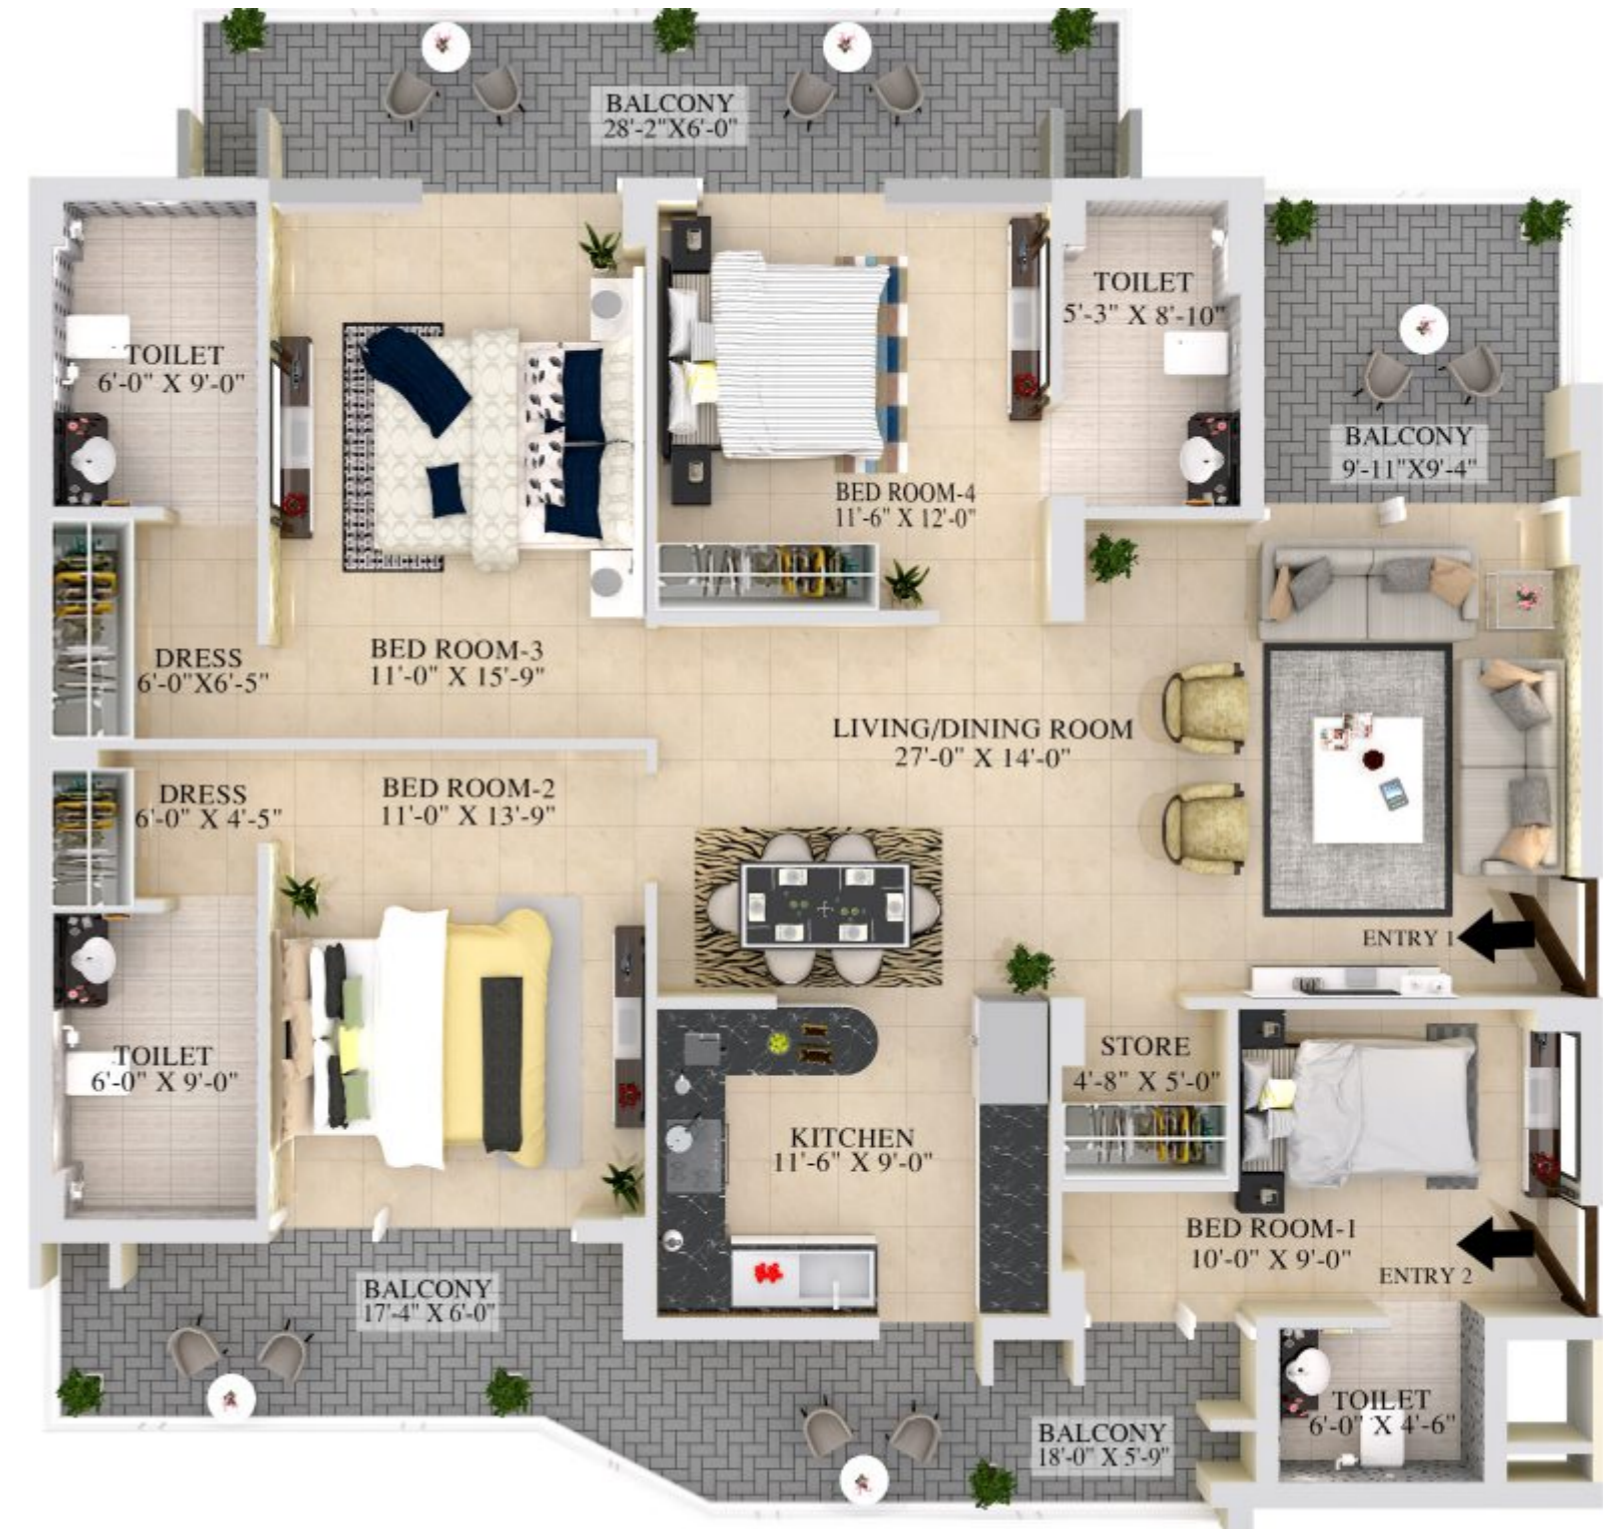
BALCONY
28'-2"X6'-0"

TOILET
6'-0" X 9'-0"

TOILET
5'-3" X 8'-10"

BALCONY
9'-11"X9'-4"

BED ROOM-4
11'-6" X 12'-0"

DRESS
6'-0"X6'-5"

BED ROOM-3
11'-0" X 15'-9"

LIVING/DINING ROOM
27'-0" X 14'-0"

DRESS
6'-0" X 4'-5"

BED ROOM-2
11'-0" X 13'-9"

ENTRY 1

TOILET
6'-0" X 9'-0"

STORE
4'-8" X 5'-0"

KITCHEN
11'-6" X 9'-0"

BED ROOM-1
10'-0" X 9'-0"

ENTRY 2

BALCONY
17'-4" X 6'-0"

TOILET
6'-0" X 4'-6"

BALCONY
18'-0" X 5'-9"